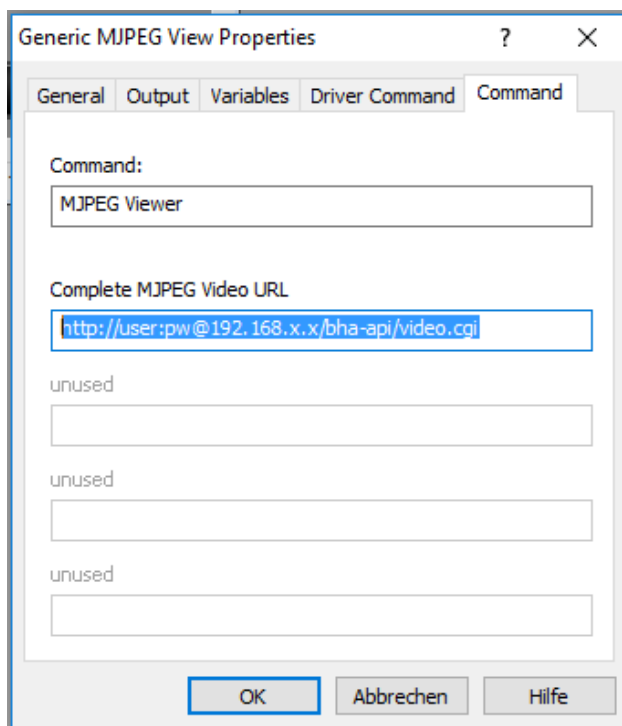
Generic MJPEG View Properties ? ×

General Output Variables Driver Command Command

Command:

MJPEG Viewer

Complete MJPEG Video URL

http://user:pw@192.168.x.x/bha-api/video.cgi

unused

unused

unused

OK Abbrechen Hilfe